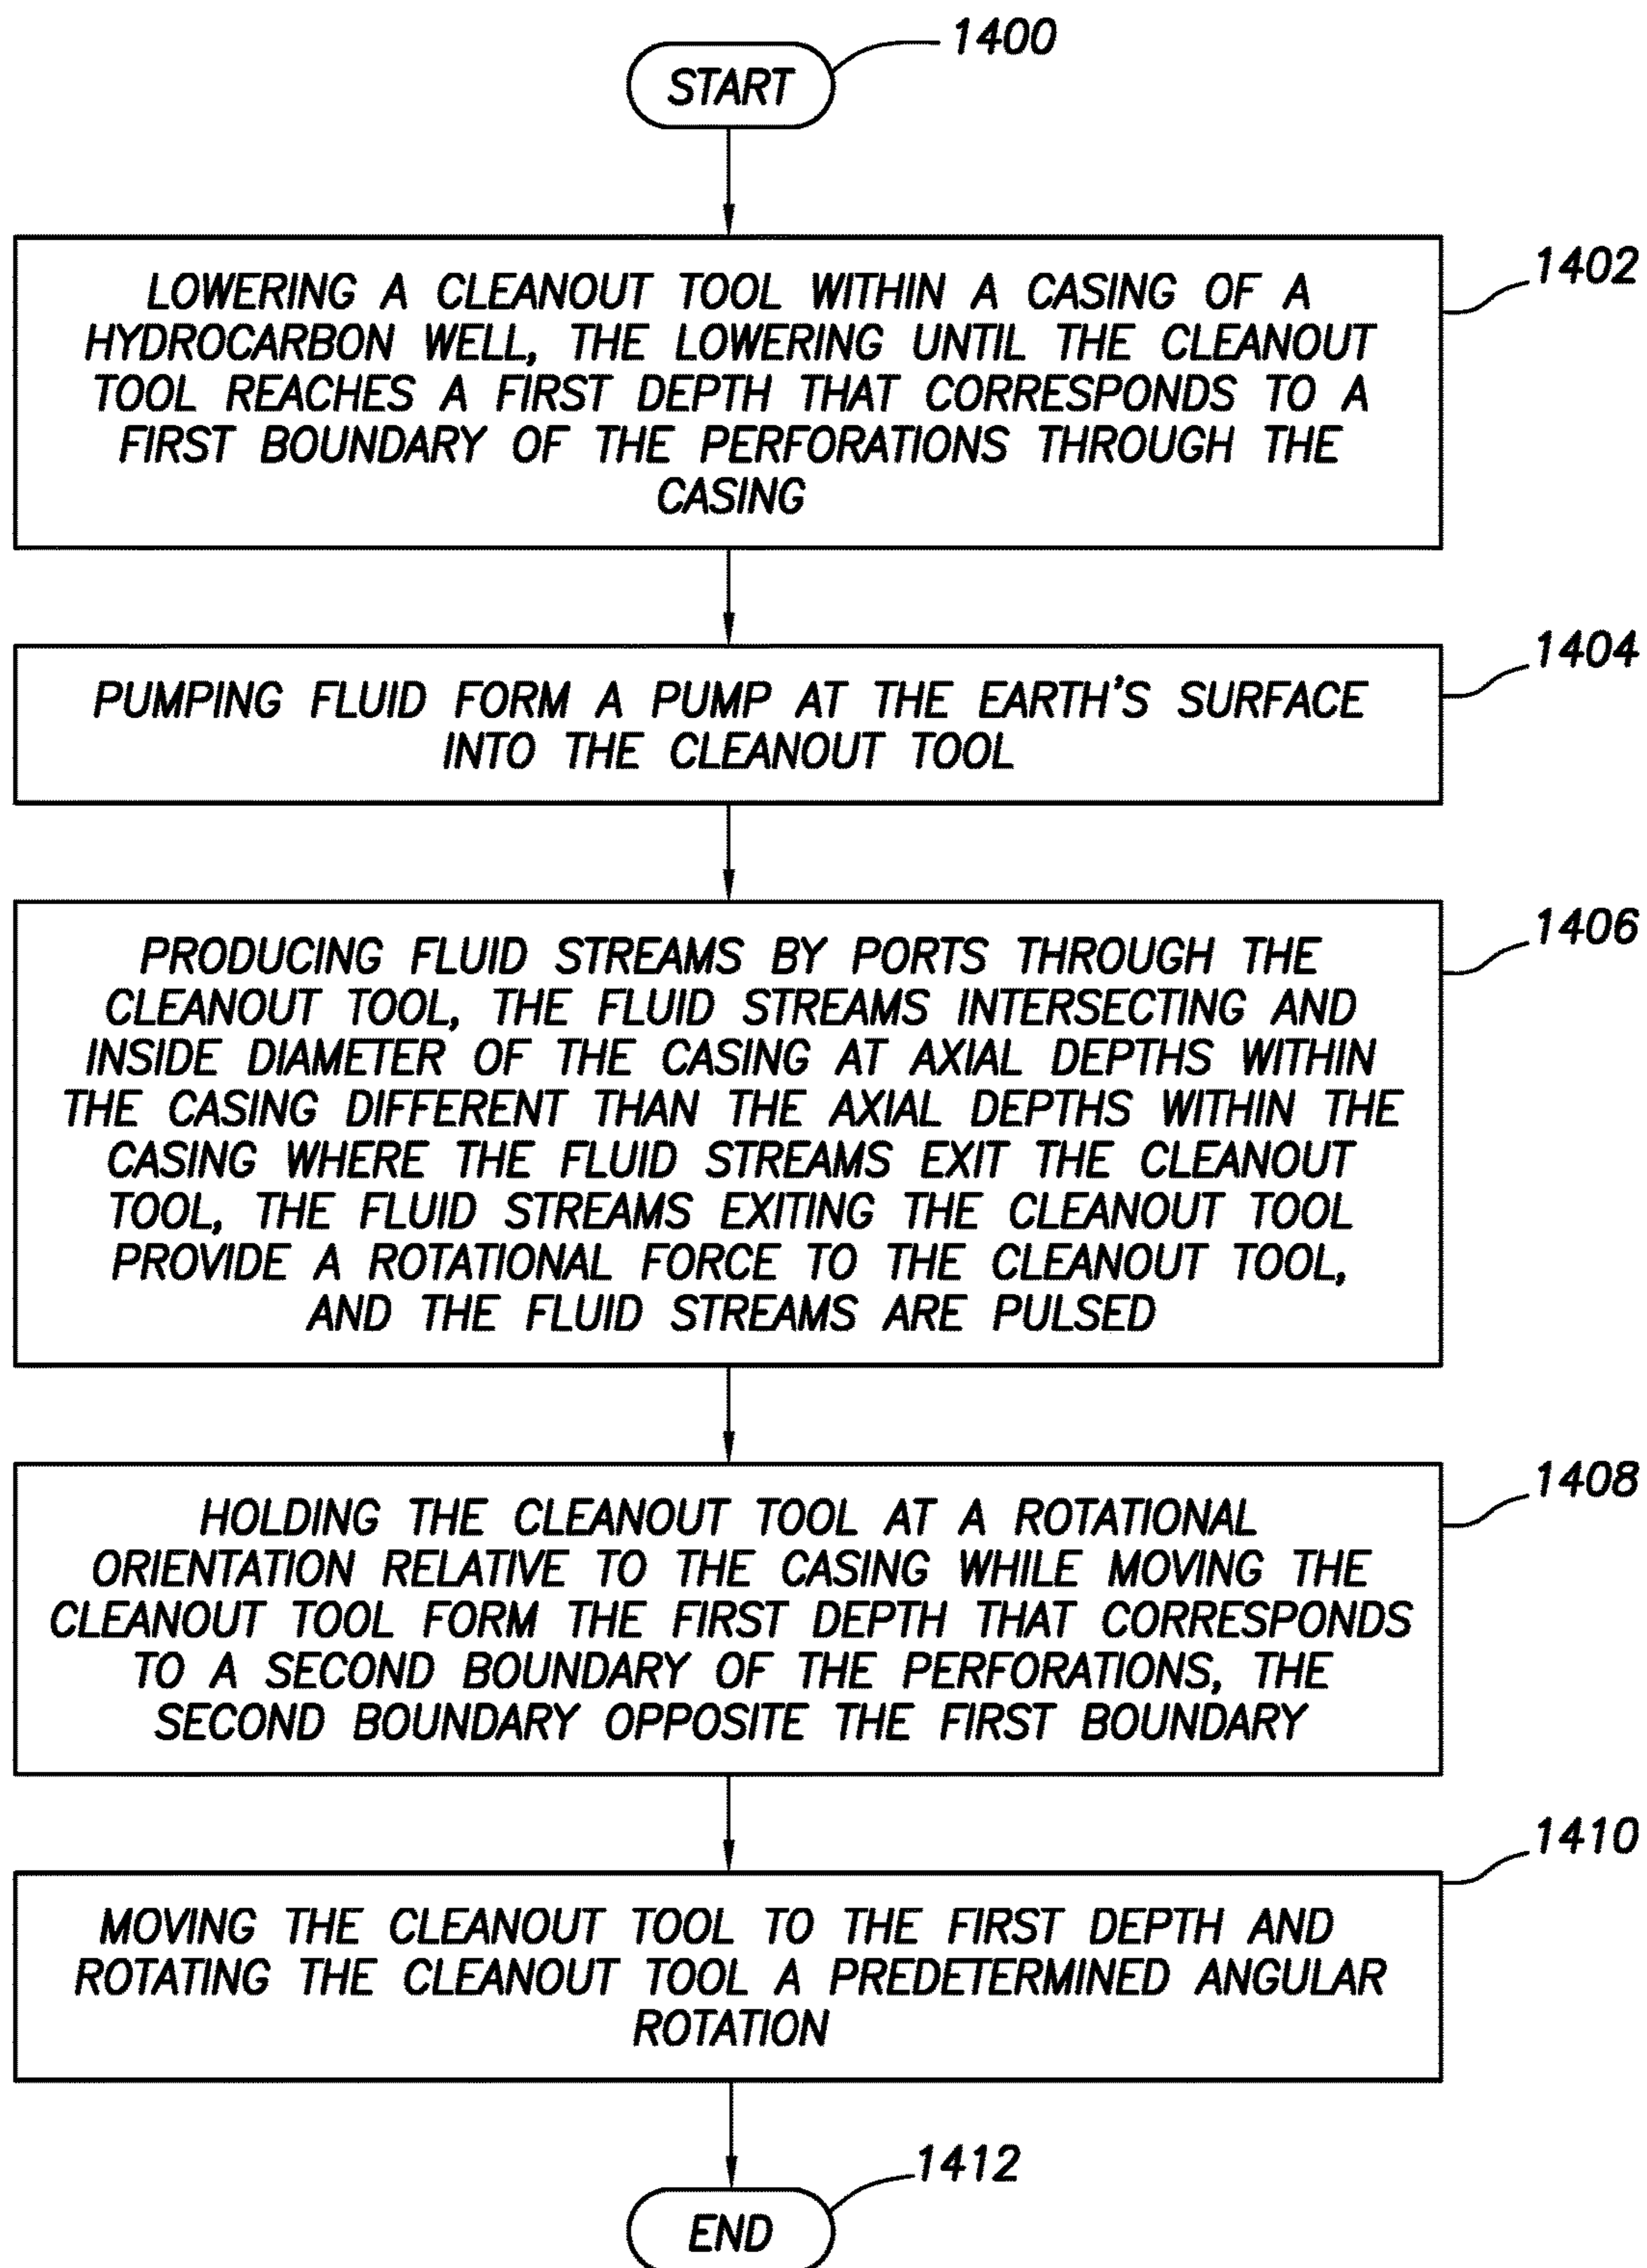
1400

START

LOWERING A CLEANOUT TOOL WITHIN A CASING OF A HYDROCARBON WELL, THE LOWERING UNTIL THE CLEANOUT TOOL REACHES A FIRST DEPTH THAT CORRESPONDS TO A FIRST BOUNDARY OF THE PERFORATIONS THROUGH THE CASING

1402

PUMPING FLUID FORM A PUMP AT THE EARTH'S SURFACE INTO THE CLEANOUT TOOL

1404

PRODUCING FLUID STREAMS BY PORTS THROUGH THE CLEANOUT TOOL, THE FLUID STREAMS INTERSECTING AND INSIDE DIAMETER OF THE CASING AT AXIAL DEPTHS WITHIN THE CASING DIFFERENT THAN THE AXIAL DEPTHS WITHIN THE CASING WHERE THE FLUID STREAMS EXIT THE CLEANOUT TOOL, THE FLUID STREAMS EXITING THE CLEANOUT TOOL PROVIDE A ROTATIONAL FORCE TO THE CLEANOUT TOOL, AND THE FLUID STREAMS ARE PULSED

1406

HOLDING THE CLEANOUT TOOL AT A ROTATIONAL ORIENTATION RELATIVE TO THE CASING WHILE MOVING THE CLEANOUT TOOL FORM THE FIRST DEPTH THAT CORRESPONDS TO A SECOND BOUNDARY OF THE PERFORATIONS, THE SECOND BOUNDARY OPPOSITE THE FIRST BOUNDARY

1408

MOVING THE CLEANOUT TOOL TO THE FIRST DEPTH AND ROTATING THE CLEANOUT TOOL A PREDETERMINED ANGULAR ROTATION

1410

1412

END